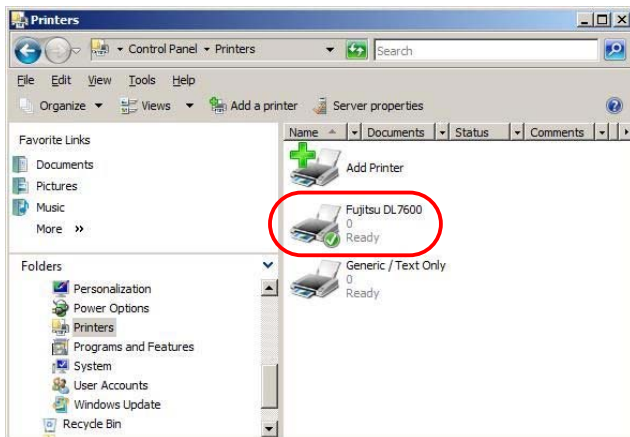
Printers

Control Panel ▸ Printers

Search

File Edit View Tools Help

Organize ▾ Views ▾ Add a printer Server properties

Favorite Links

Documents

Pictures

Music

More »

Folders

Personalization

Power Options

Printers

Programs and Features

System

User Accounts

Windows Update

Recycle Bin

| Name | Documents | Status | Comments |
|---|---|---|---|

Add Printer

Fujitsu DL7600
0
Ready

Generic / Text Only
0
Ready